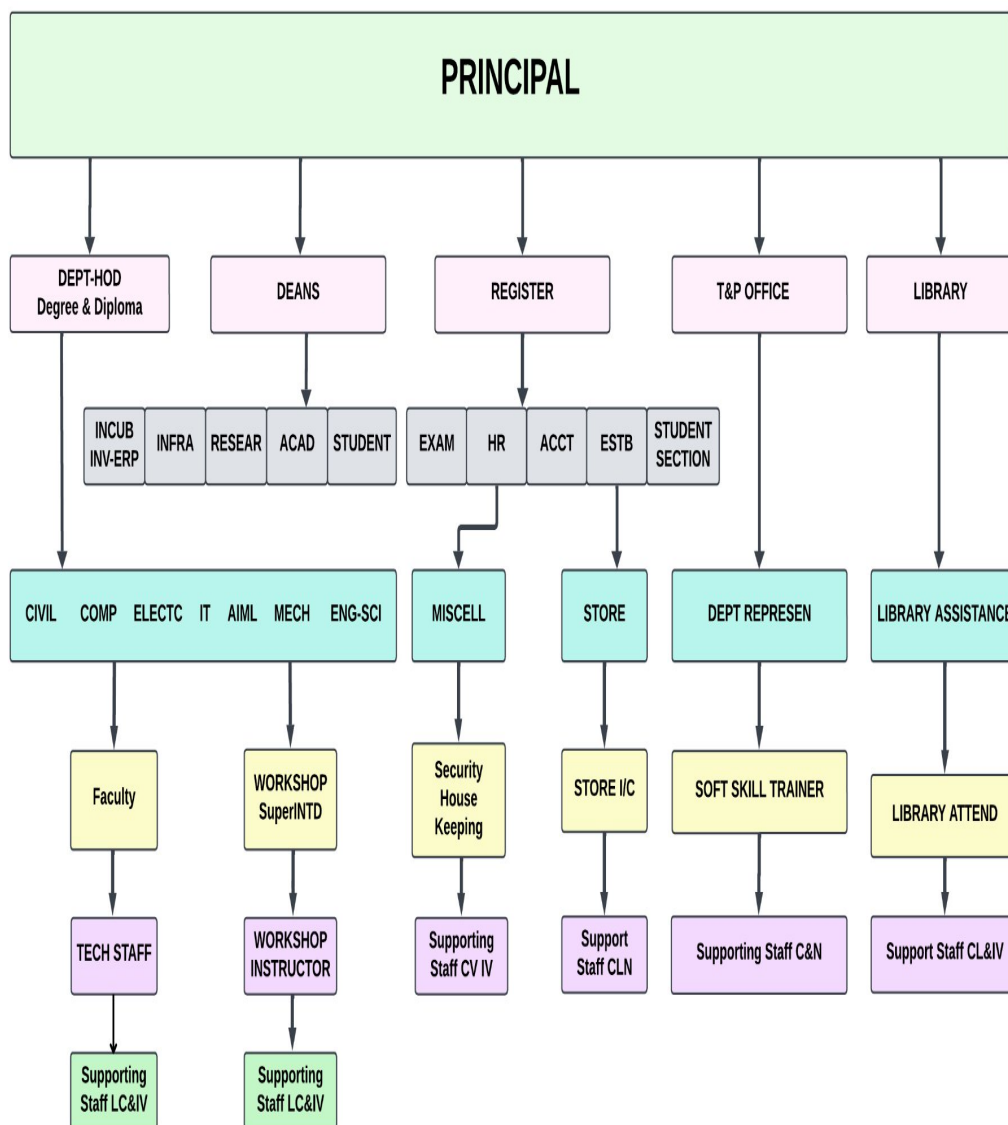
PRINCIPAL

DEPT-HOD
Degree & Diploma

DEANS

REGISTER

T&P OFFICE

LIBRARY

INCUB INV-ERP | INFRA | RESEAR | ACAD | STUDENT

EXAM | HR | ACCT | ESTB | STUDENT SECTION

CIVIL COMP ELECTC IT AIML MECH ENG-SCI

MISCELL

STORE

DEPT REPRESEN

LIBRARY ASSISTANC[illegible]

Faculty

WORKSHOP SuperINTD

Security House Keeping

STORE I/C

SOFT SKILL TRAINER

LIBRARY ATTEND

TECH STAFF

WORKSHOP INSTRUCTOR

Supporting Staff CV IV

Support Staff CLN

Supporting Staff C&N

Support Staff CL&IV

Supporting Staff LC&IV

Supporting Staff LC&IV